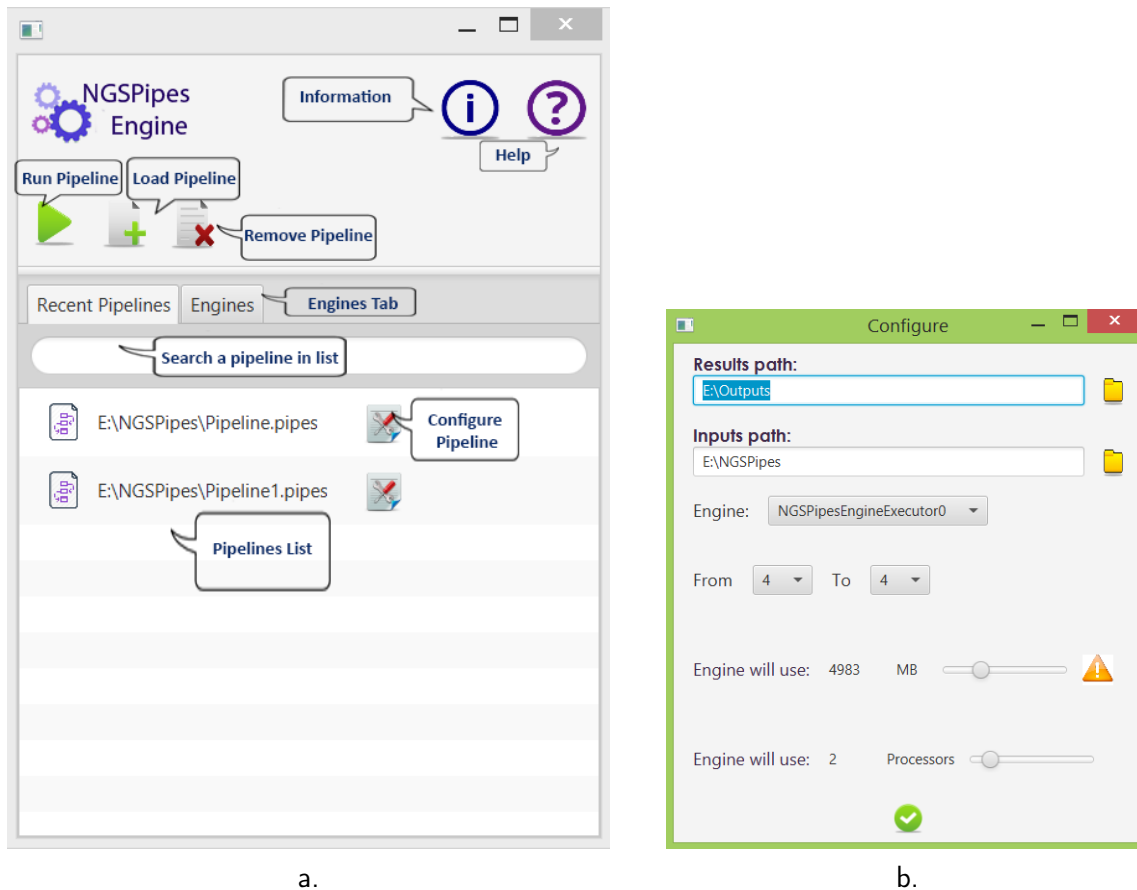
NGSPipes Engine

Information

Help

Run Pipeline

Load Pipeline

Remove Pipeline

Recent Pipelines

Engines

Engines Tab

Search a pipeline in list

E:\NGSPipes\Pipeline.pipes

Configure Pipeline

E:\NGSPipes\Pipeline1.pipes

Pipelines List

a.

Configure

Results path:

E:\Outputs

Inputs path:

E:\NGSPipes

Engine: NGSPipesEngineExecutor0

From 4 To 4

Engine will use: 4983 MB

Engine will use: 2 Processors

b.